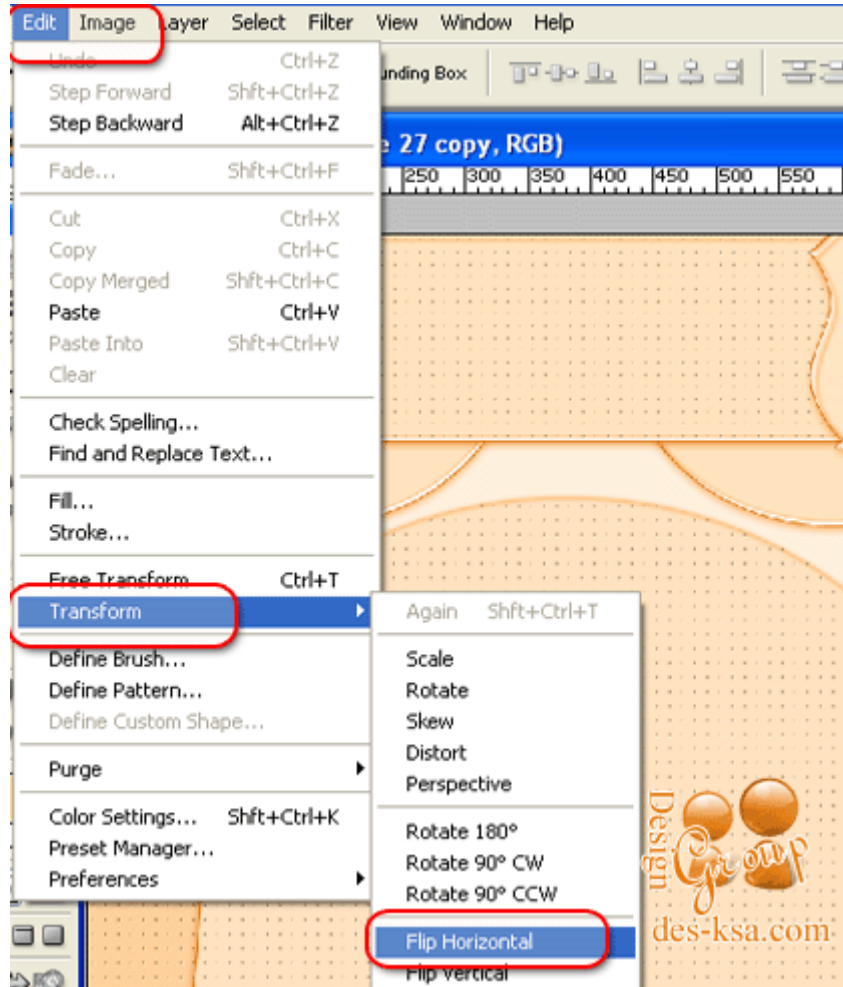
Edit Image Layer Select Filter View Window Help

Undo Ctrl+Z
Step Forward Shft+Ctrl+Z
Step Backward Alt+Ctrl+Z

Fade... Shft+Ctrl+F

Cut Ctrl+X
Copy Ctrl+C
Copy Merged Shft+Ctrl+C
Paste Ctrl+V
Paste Into Shft+Ctrl+V
Clear

Check Spelling...
Find and Replace Text...

Fill...
Stroke...

Free Transform Ctrl+T
Transform

Define Brush...
Define Pattern...
Define Custom Shape...

Purge

Color Settings... Shft+Ctrl+K
Preset Manager...
Preferences

unding Box

e 27 copy, RGB)

250 300 350 400 450 500 550

Again Shft+Ctrl+T

Scale
Rotate
Skew
Distort
Perspective

Rotate 180°
Rotate 90° CW
Rotate 90° CCW

Flip Horizontal
Flip Vertical

Design Group
des-ksa.com